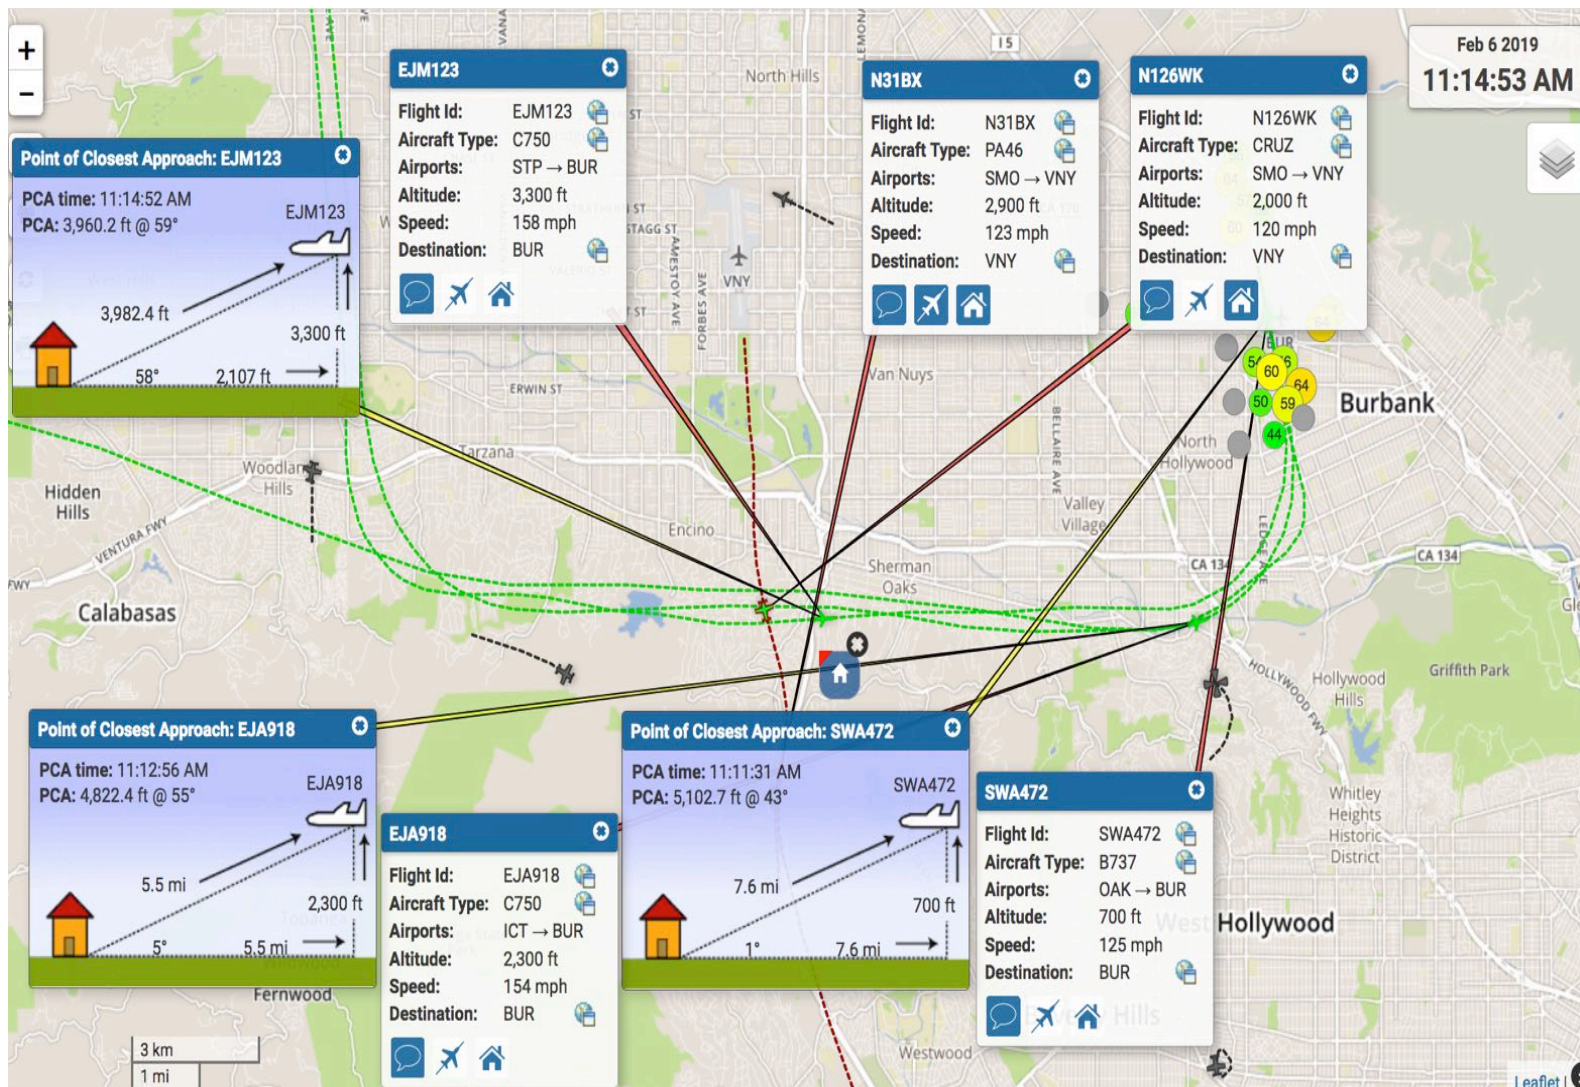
+
−

Feb 6 2019
11:14:53 AM

EJM123
Flight Id: EJM123
Aircraft Type: C750
Airports: STP → BUR
Altitude: 3,300 ft
Speed: 158 mph
Destination: BUR

N31BX
Flight Id: N31BX
Aircraft Type: PA46
Airports: SMO → VNY
Altitude: 2,900 ft
Speed: 123 mph
Destination: VNY

N126WK
Flight Id: N126WK
Aircraft Type: CRUZ
Airports: SMO → VNY
Altitude: 2,000 ft
Speed: 120 mph
Destination: VNY

Point of Closest Approach: EJM123
PCA time: 11:14:52 AM
PCA: 3,960.2 ft @ 59°
EJM123
3,982.4 ft
3,300 ft
58°
2,107 ft

North Hills
I5
VNY
Van Nuys
ERWIN ST
STAGG ST
JAMESTOWN AVE
FORBES AVE
BELLAIRE AVE
Tarzana
Woodland Hills
Hidden Hills
VENTURA FWY
FWY
Calabasas
Encino
Sherman Oaks
Valley Village
North Hollywood
BUR
Burbank
CA 134
CA 134
Hollywood Hills
Griffith Park
HOLLYWOOD FWY
54
56
60
64
50
59
44

Point of Closest Approach: EJA918
PCA time: 11:12:56 AM
PCA: 4,822.4 ft @ 55°
EJA918
5.5 mi
2,300 ft
5°
5.5 mi

EJA918
Flight Id: EJA918
Aircraft Type: C750
Airports: ICT → BUR
Altitude: 2,300 ft
Speed: 154 mph
Destination: BUR

Point of Closest Approach: SWA472
PCA time: 11:11:31 AM
PCA: 5,102.7 ft @ 43°
SWA472
7.6 mi
700 ft
1°
7.6 mi

SWA472
Flight Id: SWA472
Aircraft Type: B737
Airports: OAK → BUR
Altitude: 700 ft
Speed: 125 mph
Destination: BUR

Whitley Heights Historic District
West Hollywood
Fernwood
Westwood
3 km
1 mi
Leaflet